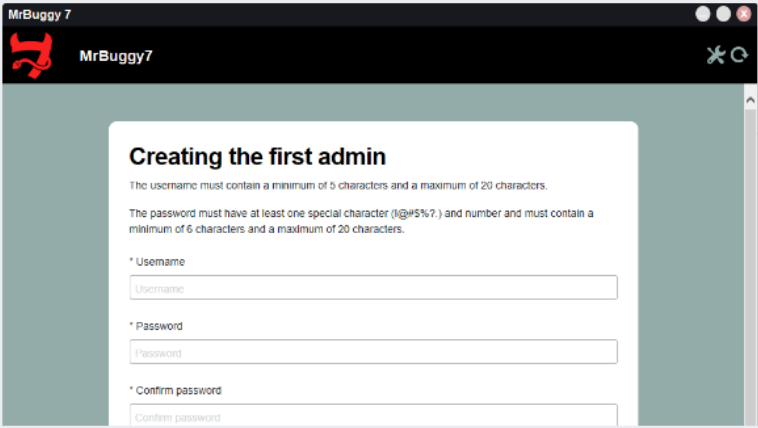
MrBuggy 7

MrBuggy7

Creating the first admin

The username must contain a minimum of 5 characters and a maximum of 20 characters.

The password must have at least one special character (!@#$%?.) and number and must contain a minimum of 6 characters and a maximum of 20 characters.

* Username

Username

* Password

Password

* Confirm password

Confirm password